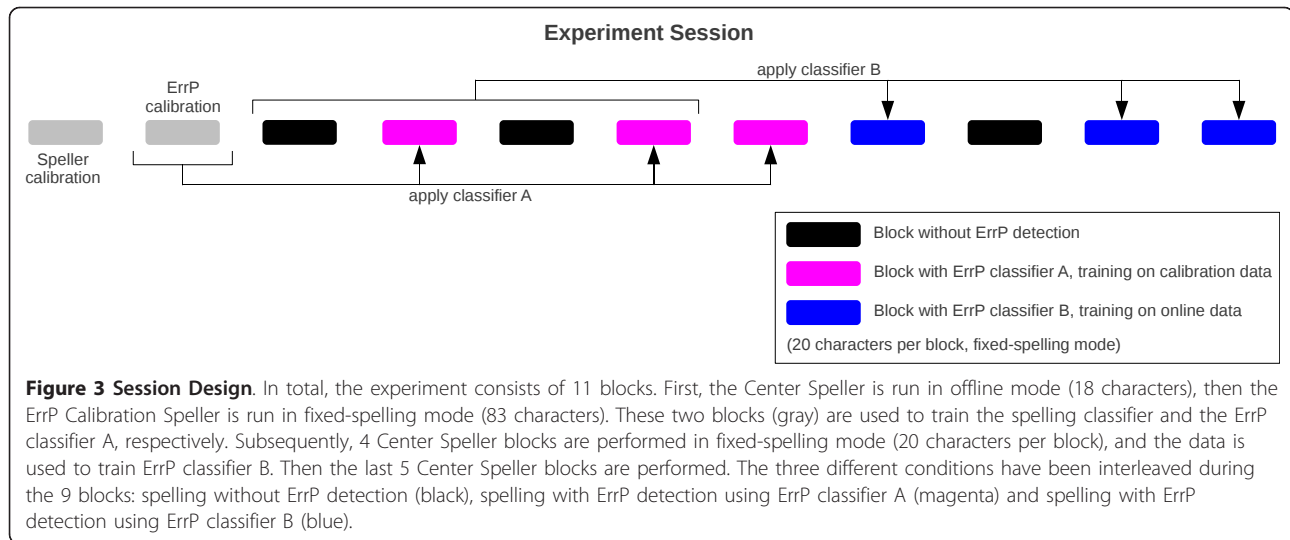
Experiment Session

apply classifier B

ErrP calibration

Speller calibration

apply classifier A

Block without ErrP detection

Block with ErrP classifier A, training on calibration data

Block with ErrP classifier B, training on online data

(20 characters per block, fixed-spelling mode)

**Figure 3 Session Design**. In total, the experiment consists of 11 blocks. First, the Center Speller is run in offline mode (18 characters), then the ErrP Calibration Speller is run in fixed-spelling mode (83 characters). These two blocks (gray) are used to train the spelling classifier and the ErrP classifier A, respectively. Subsequently, 4 Center Speller blocks are performed in fixed-spelling mode (20 characters per block), and the data is used to train ErrP classifier B. Then the last 5 Center Speller blocks are performed. The three different conditions have been interleaved during the 9 blocks: spelling without ErrP detection (black), spelling with ErrP detection using ErrP classifier A (magenta) and spelling with ErrP detection using ErrP classifier B (blue).